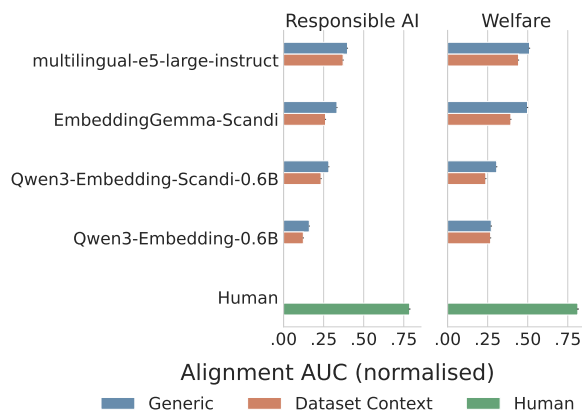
Responsible AI

Welfare

multilingual-e5-large-instruct

EmbeddingGemma-Scandi

Qwen3-Embedding-Scandi-0.6B

Qwen3-Embedding-0.6B

Human

.00 .25 .50 .75

.00 .25 .50 .75

Alignment AUC (normalised)

Generic
Dataset Context
Human